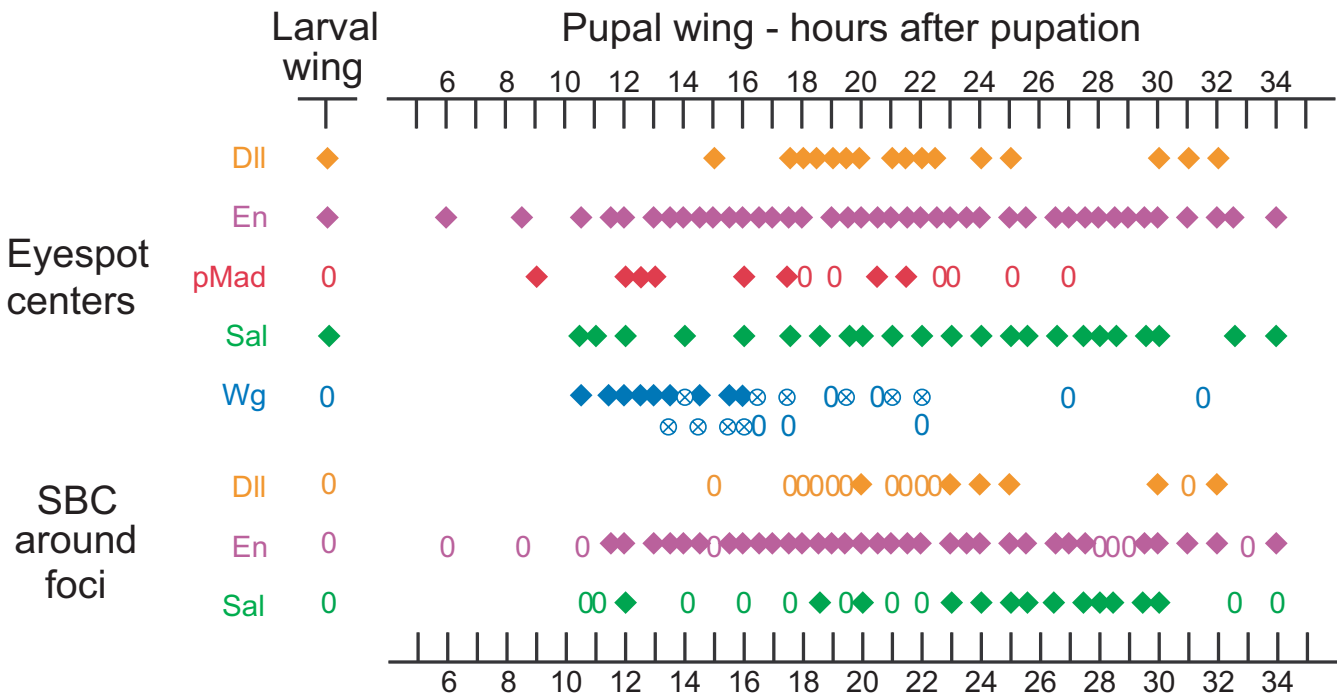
Larval wing

Pupal wing - hours after pupation

6 8 10 12 14 16 18 20 22 24 26 28 30 32 34

Eyespot centers

Dll

En

pMad 0 0 0 00 0 0

Sal

Wg 0 0 0 0 0 0 0

SBC around foci

Dll 0 0 00000 0000 0

En 0 0 0 0 0 000 0

Sal 0 00 0 0 0 0 0 0 0 0 0

6 8 10 12 14 16 18 20 22 24 26 28 30 32 34